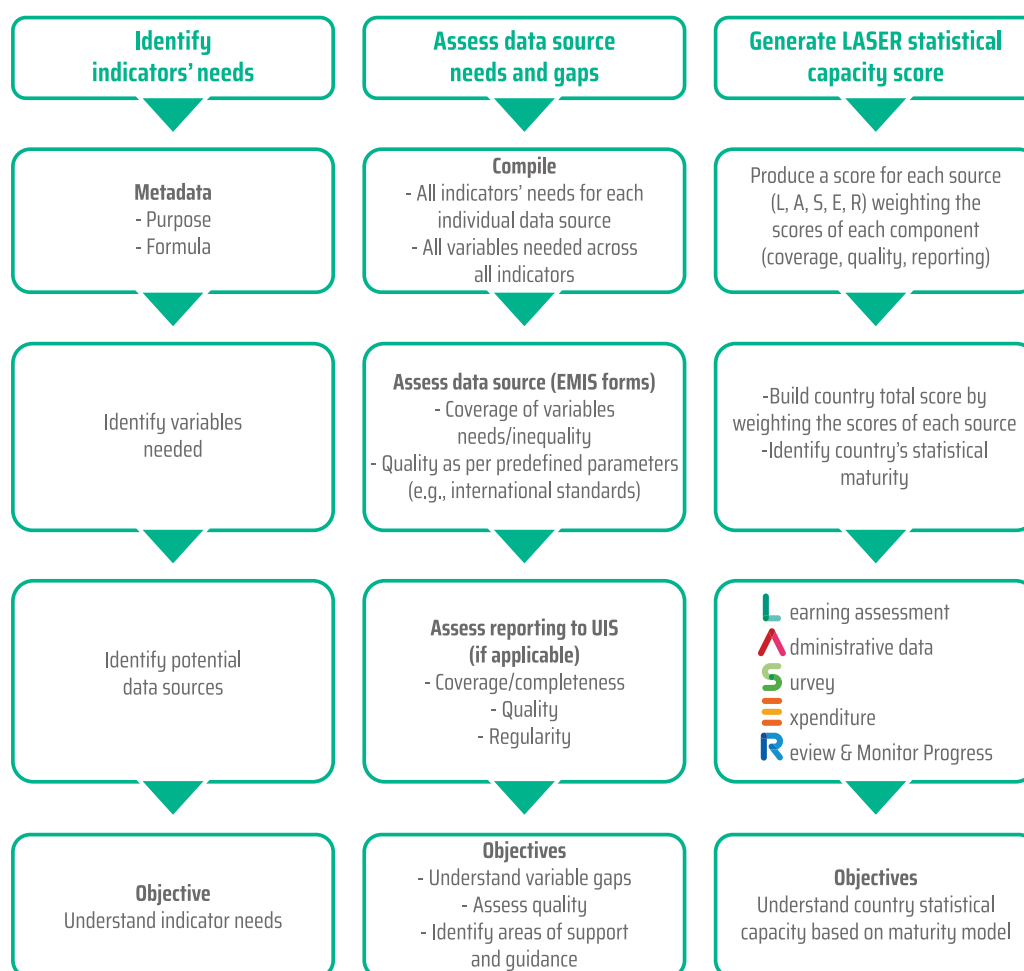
Identify indicators' needs

Metadata
- Purpose
- Formula

Identify variables needed

Identify potential data sources

Objective
Understand indicator needs

Assess data source needs and gaps

Compile
- All indicators' needs for each individual data source
- All variables needed across all indicators

Assess data source (EMIS forms)
- Coverage of variables needs/inequality
- Quality as per predefined parameters (e.g., international standards)

Assess reporting to UIS (if applicable)
- Coverage/completeness
- Quality
- Regularity

Objectives
- Understand variable gaps
- Assess quality
- Identify areas of support and guidance

Generate LASER statistical capacity score

Produce a score for each source (L, A, S, E, R) weighting the scores of each component (coverage, quality, reporting)

-Build country total score by weighting the scores of each source
-Identify country's statistical maturity

L earning assessment
A dministrative data
S urvey
E xpenditure
R eview & Monitor Progress

Objectives
Understand country statistical capacity based on maturity model